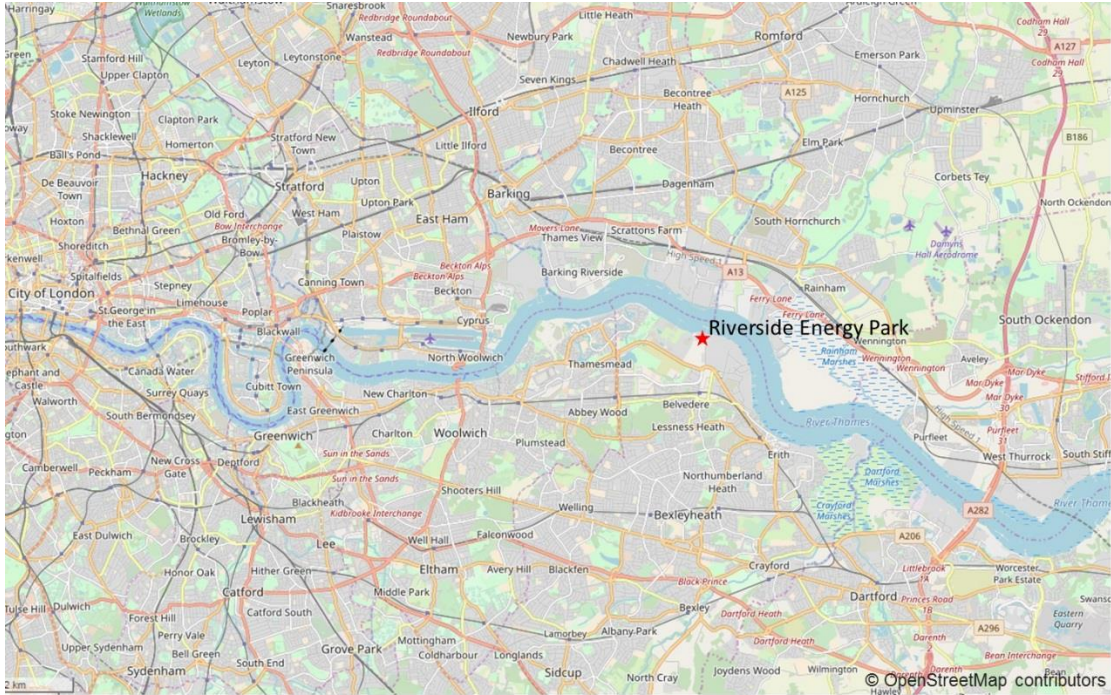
Harringay
Wetlands
Snaresbrook
Redbridge Roundabout
Little Heath
Romford
Codham Hall 29
A127
Codham Hall 29
Green
Stamford Hill
Wanstead
Redbridge Roundabout
Newbury Park
Chadwell Heath
Emerson Park
Upper Clapton
Leyton
Leytonstone
Seven Kings
A125
Hornchurch
Upminster
Stoke Newington
Clapton Park
Ilford
Becontree Heath
B186
Shacklewell
Stratford New Town
Little Ilford
Becontree
Elm Park
Ball's Pond
Homerton
Hackney
Stratford
Upton
Barking
Dagenham
Corbets Tey
De Beauvoir Town
Upton Park
Hoxton
Old Ford
West Ham
East Ham
South Hornchurch
North Ockendon
Bethnal Green
Bow Interchange
Plaistow
Movers Lane
Thames View
Scrattons Farm
Shoreditch
Bromley-by-Bow
High Speed 1
A13
Damyns Hall Aerodrome
Spitalfields
Canning Town
Beckton Alps
Barking Riverside
Rainham
Stepney
Beckton Alps
City of London
Limehouse
Poplar
Beckton
Ferry Lane
St George in the East
Cyprus
Riverside Energy Park
Ferry Lane
South Ockendon
Blackwall
Wennington
Aveley
Southwark
Greenwich Peninsula
North Woolwich
Rainham Marshes
Wennington
Elephant and Castle
Canada Water
Thamesmead
Wennington
Mar Dyke
Stifford
Surrey Quays
Cubitt Town
Mar Dyke
Walworth
South Bermondsey
East Greenwich
New Charlton
Abbey Wood
Belvedere
Mar Dyke 30
High Speed 1
Lessness Heath
Purfleet 31
River Thames
Purfleet
Greenwich
Charlton
Woolwich
Plumstead
Erith
West Thurrock
South Stifford
Camberwell
Peckham
New Cross Gate
Deptford
Sun in the Sands
Dartford Marshes
Northumberland Heath
River Thames
Sun in the Sands
Shooters Hill
Crayford Marshes
Blackheath
Welling
Bexleyheath
A282
Lewisham
Kidbrooke Interchange
East Dulwich
Brockley
Lee
Well Hall
Falconwood
A206
Honor Oak
Hither Green
Eltham
Avery Hill
Blackfen
Crayford
Littlebrook 1A
Worcester Park Estate
Black Prince
Tulse Hill
Dulwich
Catford
Middle Park
Dartford
Princes Road 1B
Swanscombe
Forest Hill
Catford South
Bexley
Dartford Heath
Eastern Quarry
Perry Vale
A296
Upper Sydenham
Bell Green
Mottingham
Albany Park
Dartford Heath
Darenth
Sydenham
South End
Grove Park
Coldharbour
Longlands
Lamorbey
Bean Interchange
Sidcup
North Cray
Joydens Wood
Wilmington
Darenth
Bean
Hawley
2 km
© OpenStreetMap contributors